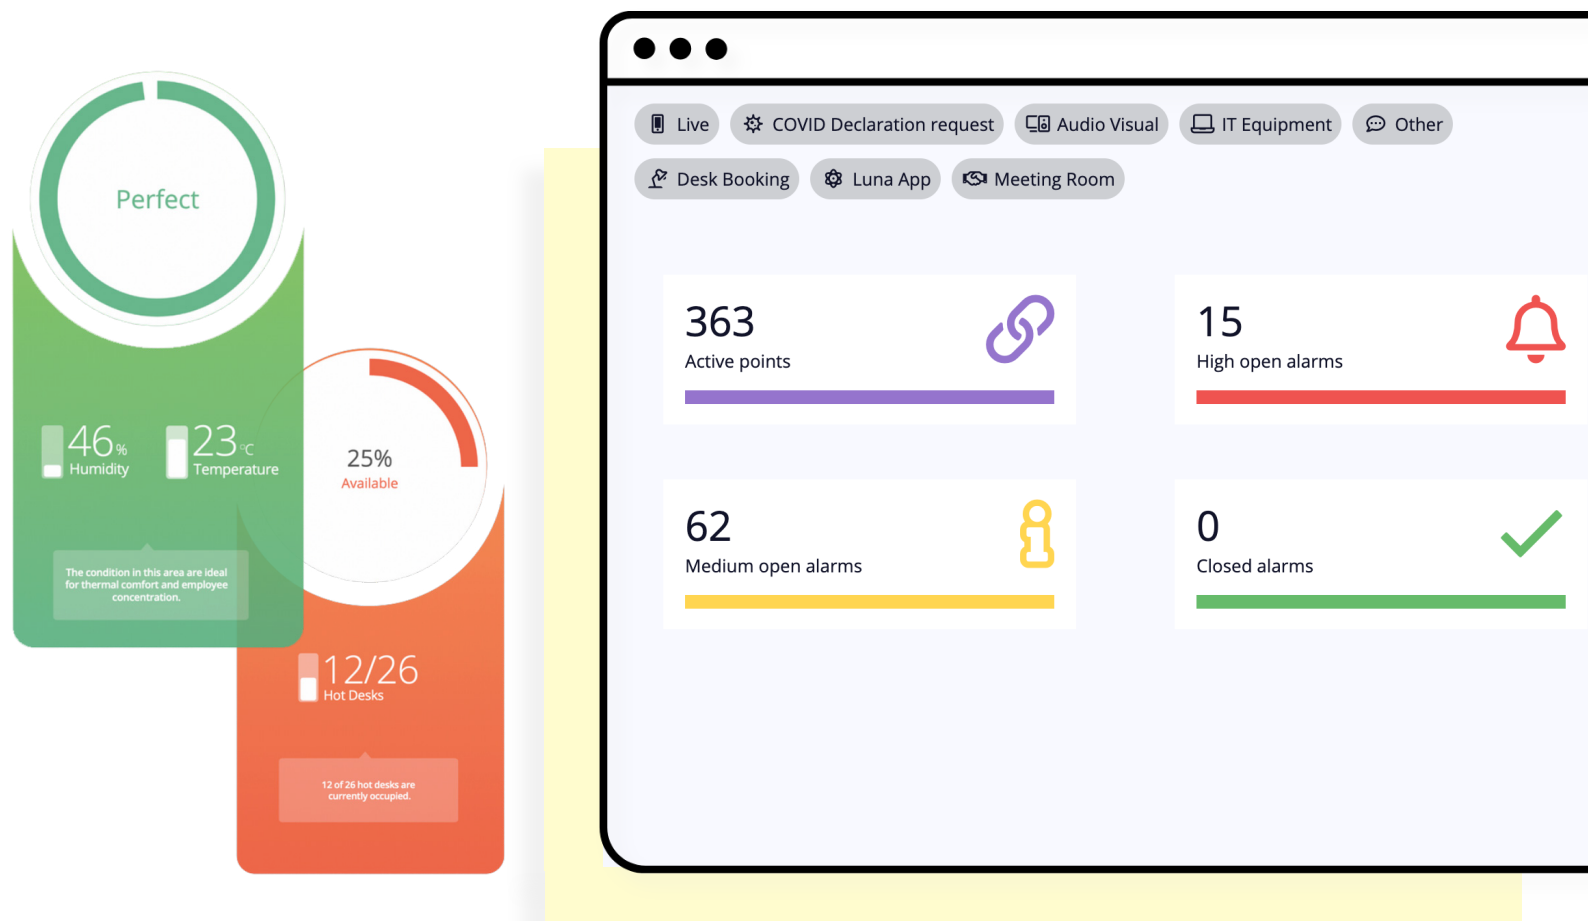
Perfect

46% Humidity

23°C Temperature

The condition in this area are ideal for thermal comfort and employee concentration.

25%
Available

12/26
Hot Desks

12 of 26 hot desks are currently occupied.

Live
COVID Declaration request
Audio Visual
IT Equipment
Other
Desk Booking
Luna App
Meeting Room

363
Active points

15
High open alarms

62
Medium open alarms

0
Closed alarms